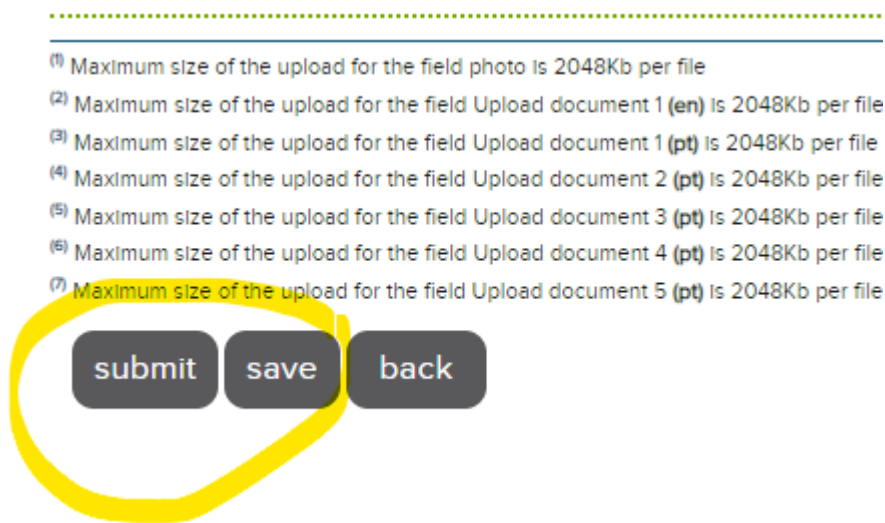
$^{(1)}$ Maximum size of the upload for the field photo is 2048Kb per file

$^{(2)}$ Maximum size of the upload for the field Upload document 1 **(en)** is 2048Kb per file

$^{(3)}$ Maximum size of the upload for the field Upload document 1 **(pt)** is 2048Kb per file

$^{(4)}$ Maximum size of the upload for the field Upload document 2 **(pt)** is 2048Kb per file

$^{(5)}$ Maximum size of the upload for the field Upload document 3 **(pt)** is 2048Kb per file

$^{(6)}$ Maximum size of the upload for the field Upload document 4 **(pt)** is 2048Kb per file

$^{(7)}$ Maximum size of the upload for the field Upload document 5 **(pt)** is 2048Kb per file

submit save back